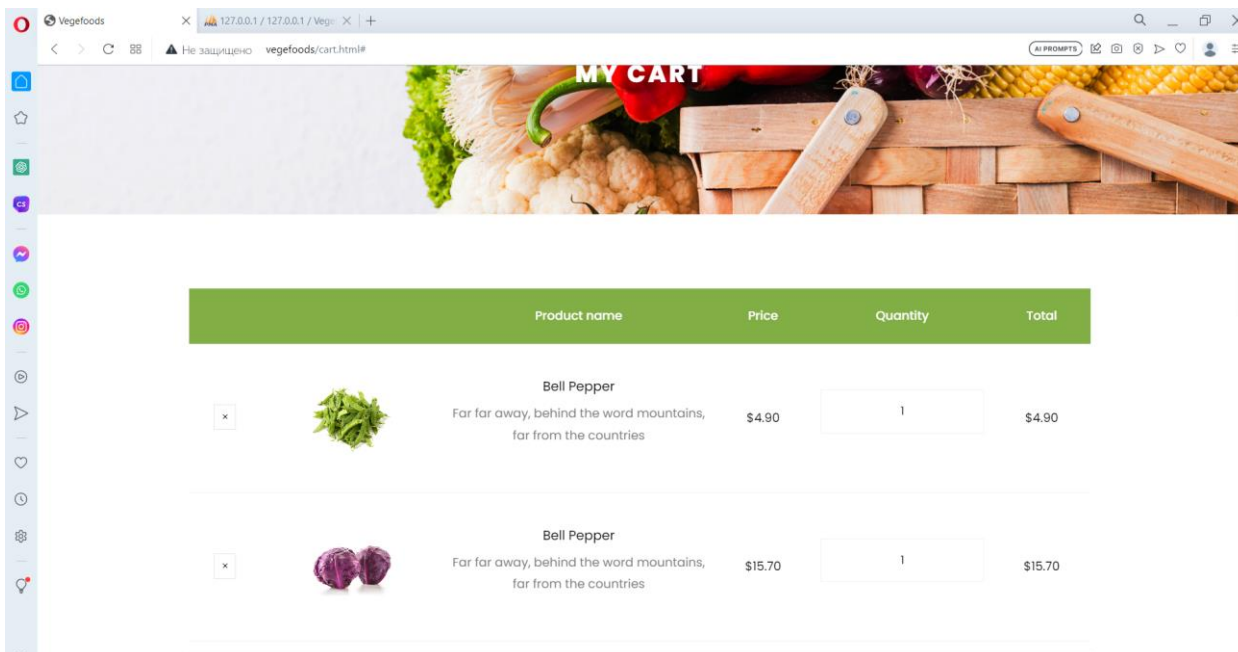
Vegefoods
127.0.0.1 / 127.0.0.1 / Vege
+
Не защищено vegefoods/cart.html#
AI PROMPTS

MY CART

| | | Product name | Price | Quantity | Total |
|---|---|---|---|---|---|
| × | | Bell Pepper<br>Far far away, behind the word mountains, far from the countries | $4.90 | 1 | $4.90 |
| × | | Bell Pepper<br>Far far away, behind the word mountains, far from the countries | $15.70 | 1 | $15.70 |